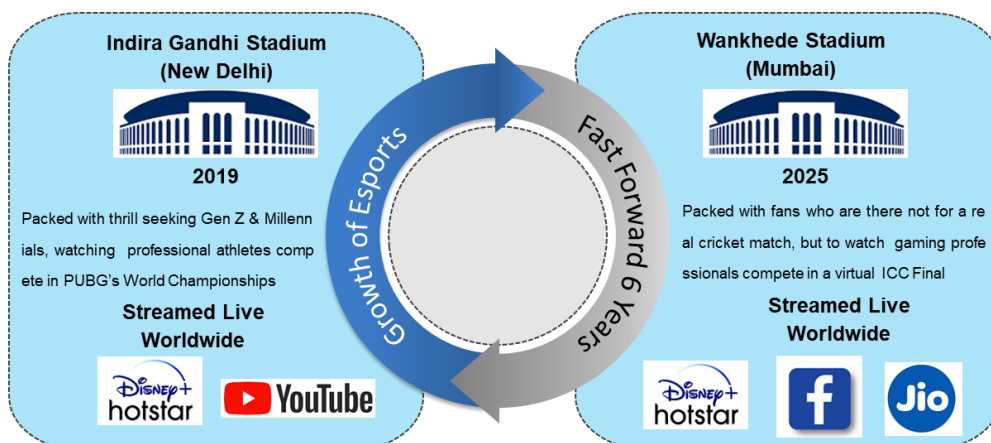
Indira Gandhi Stadium
(New Delhi)

2019

Packed with thrill seeking Gen Z & Millennials, watching professional athletes compete in PUBG's World Championships

Streamed Live Worldwide

Disney+ hotstar

YouTube

Growth of Esports

Fast Forward 6 Years

Wankhede Stadium
(Mumbai)

2025

Packed with fans who are there not for a real cricket match, but to watch gaming professionals compete in a virtual ICC Final

Streamed Live Worldwide

Disney+ hotstar

f

Jio